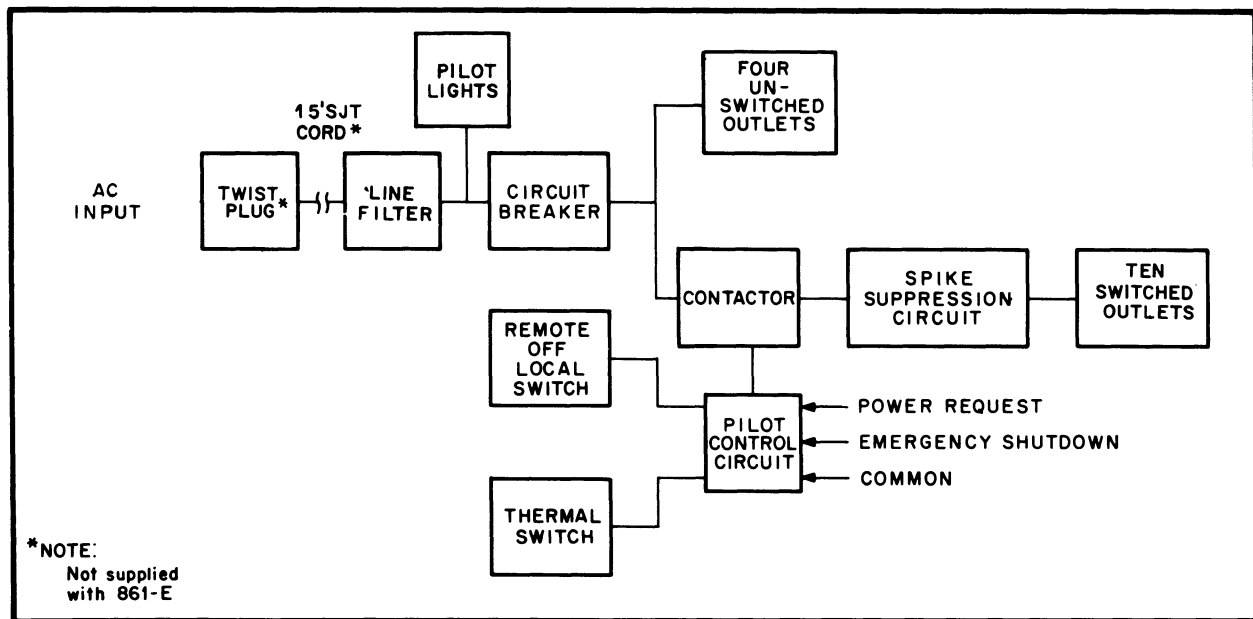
AC INPUT

TWIST PLUG*

15'SJT CORD*

'LINE FILTER

PILOT LIGHTS

CIRCUIT BREAKER

FOUR UN-SWITCHED OUTLETS

CONTACTOR

SPIKE SUPPRESSION CIRCUIT

TEN SWITCHED OUTLETS

REMOTE OFF LOCAL SWITCH

PILOT CONTROL CIRCUIT

POWER REQUEST

EMERGENCY SHUTDOWN

COMMON

THERMAL SWITCH

*NOTE:
Not supplied with 861-E